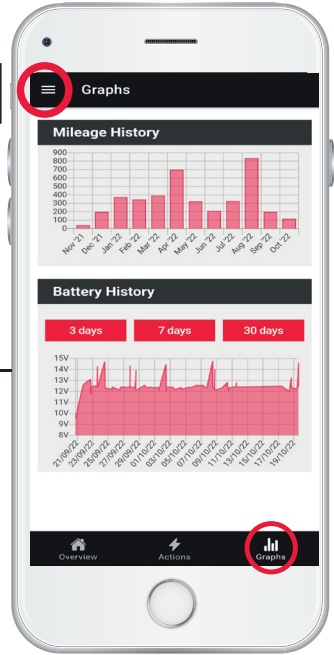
Graphs

Mileage History

900
800
700
600
500
400
300
200
100
0

Nov '21
Dec '21
Jan '22
Feb '22
Mar '22
Apr '22
May '22
Jun '22
Jul '22
Aug '22
Sep '22
Oct '22

Battery History

3 days
7 days
30 days

15V
14V
13V
12V
11V
10V
9V
8V

21/09/22
23/09/22
25/09/22
27/09/22
29/09/22
01/10/22
03/10/22
05/10/22
07/10/22
09/10/22
11/10/22
13/10/22
15/10/22
17/10/22
19/10/22

Overview
Actions
Graphs